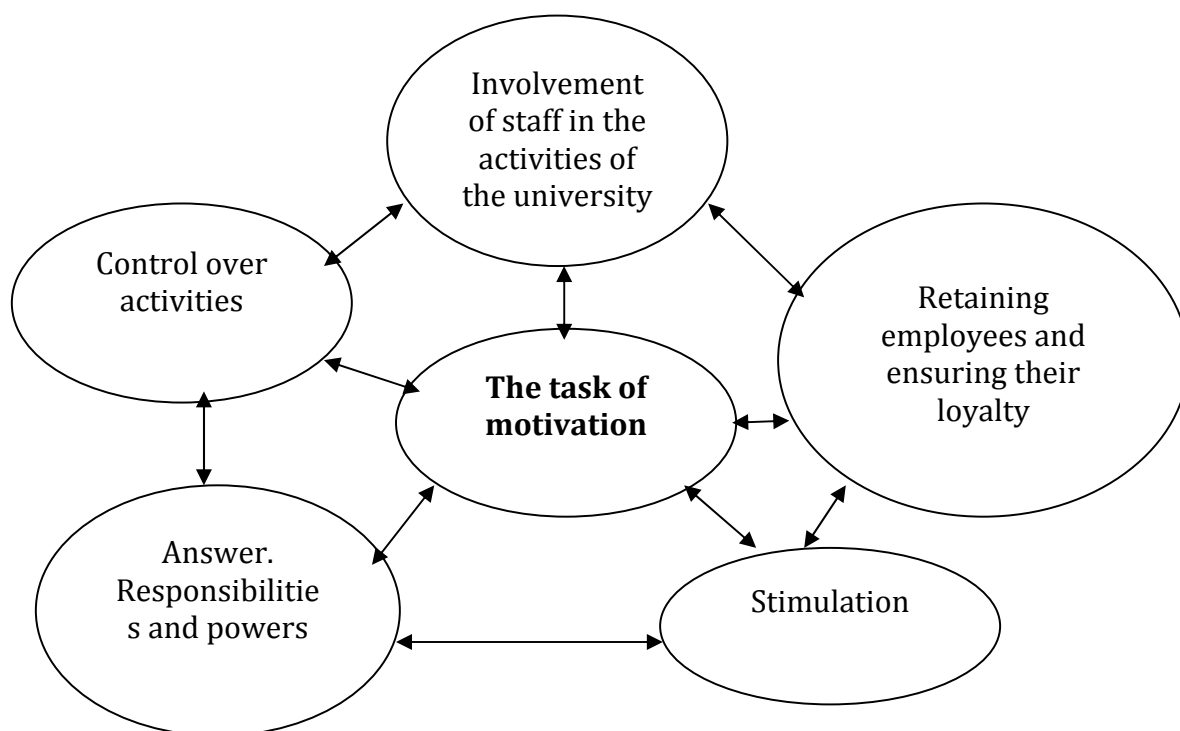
Involvement of staff in the activities of the university

Control over activities

Retaining employees and ensuring their loyalty

**The task of motivation**

Answer. Responsibilitie s and powers

Stimulation